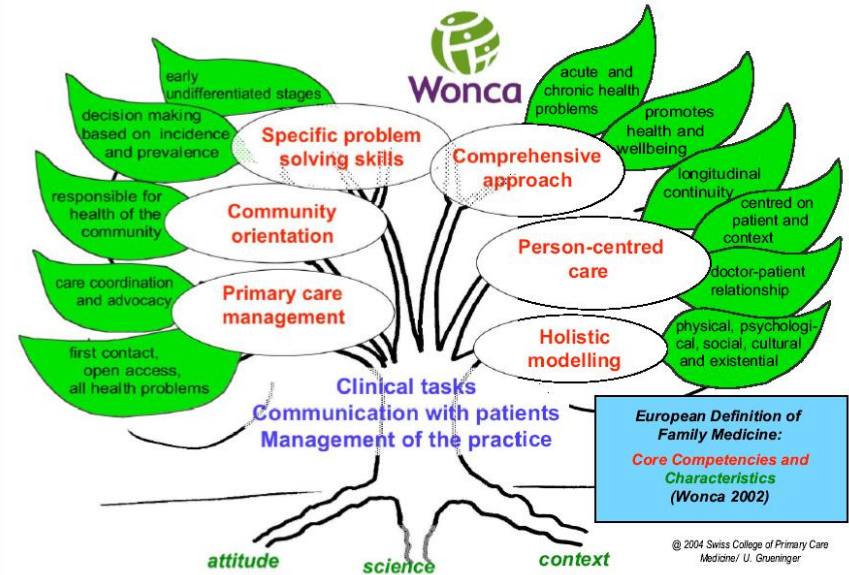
Wonca

early undifferentiated stages

decision making based on incidence and prevalence

responsible for health of the community

care coordination and advocacy

first contact, open access, all health problems

Specific problem solving skills

Community orientation

Primary care management

acute and chronic health problems

promotes health and wellbeing

longitudinal continuity

centred on patient and context

doctor-patient relationship

physical, psychological, social, cultural and existential

Comprehensive approach

Person-centred care

Holistic modelling

Clinical tasks
Communication with patients
Management of the practice

European Definition of Family Medicine:
Core Competencies and Characteristics
(Wonca 2002)

attitude

science

context

@ 2004 Swiss College of Primary Care Medicine/ U. Grueninger